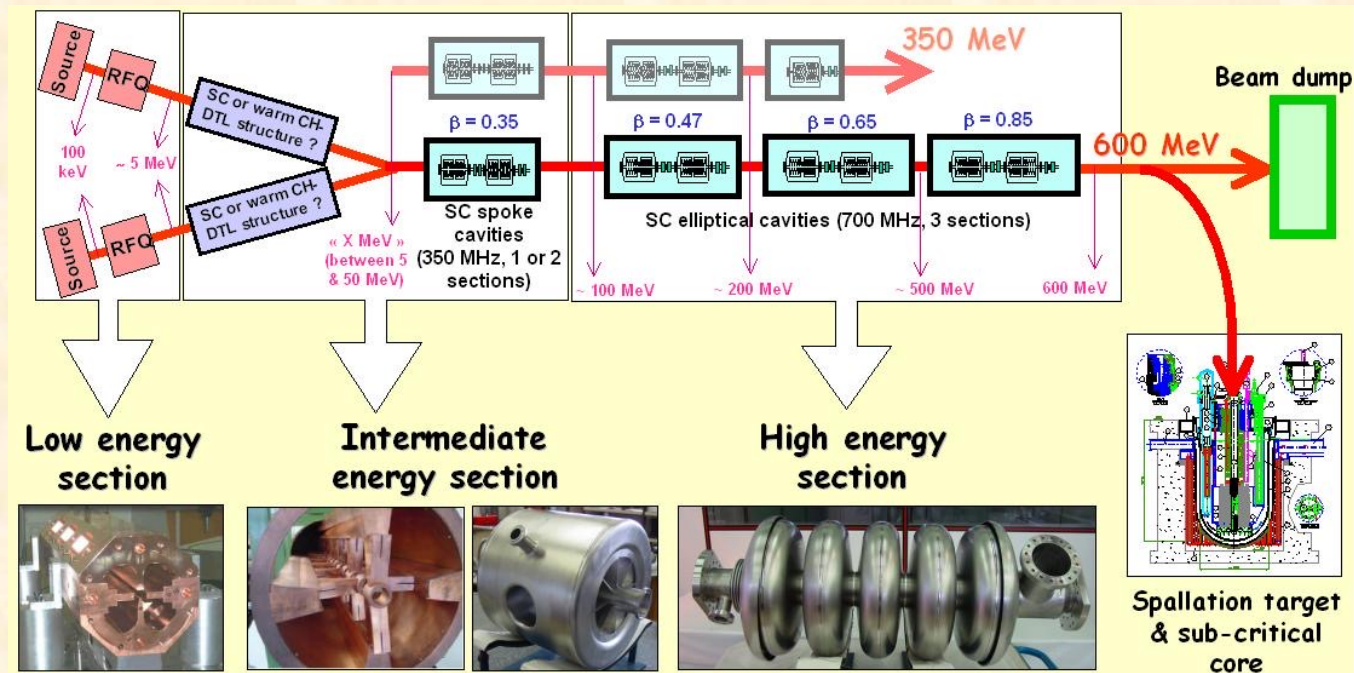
Source

RFQ

100 keV

~ 5 MeV

Source

RFQ

SC or warm CH-DTL structure ?

SC or warm CH-DTL structure ?

« X MeV » (between 5 & 50 MeV)

$\beta$ = 0.35

SC spoke cavities (350 MHz, 1 or 2 sections)

350 MeV

$\beta$ = 0.47

$\beta$ = 0.65

$\beta$ = 0.85

SC elliptical cavities (700 MHz, 3 sections)

~ 100 MeV

~ 200 MeV

~ 500 MeV

600 MeV

600 MeV

Beam dump

Low energy section

Intermediate energy section

High energy section

Spallation target & sub-critical core